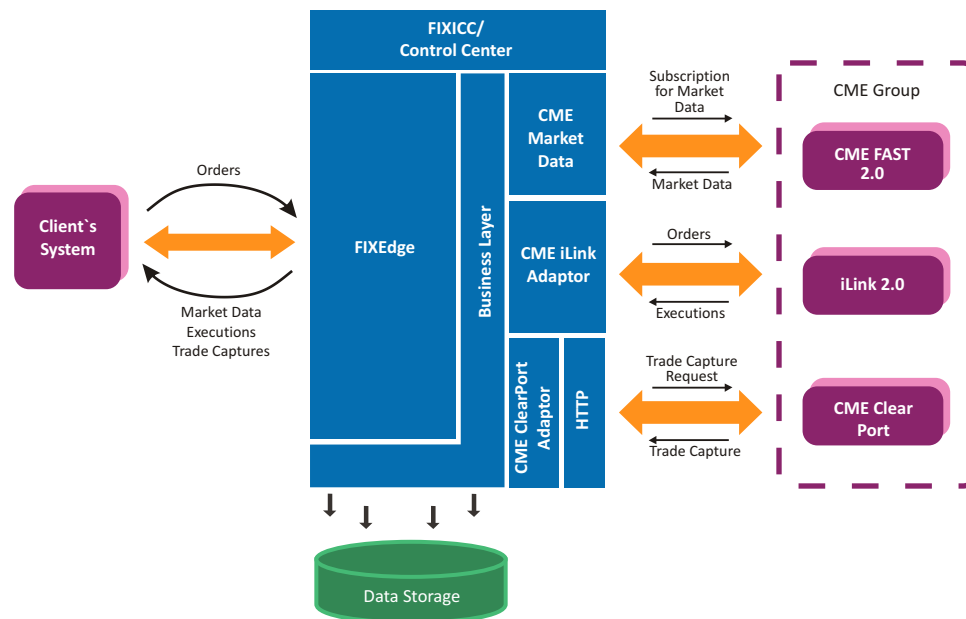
FIXICC/
Control Center

Client`s System

Orders

Market Data
Executions
Trade Captures

FIXEdge

Business Layer

CME Market Data

CME iLink Adaptor

CME ClearPort Adaptor

HTTP

Subscription for Market Data

Market Data

Orders

Executions

Trade Capture Request

Trade Capture

CME Group

CME FAST 2.0

iLink 2.0

CME Clear Port

Data Storage